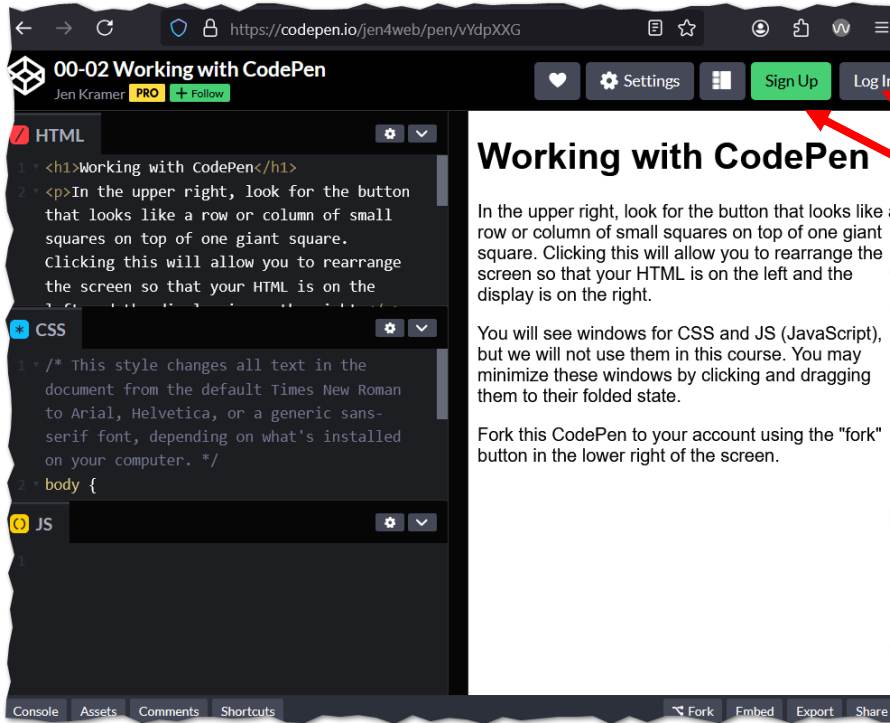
https://codepen.io/jen4web/pen/vYdpXXG

00-02 Working with CodePen
Jen Kramer PRO + Follow

Settings Sign Up Log I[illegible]

HTML

1 <h1>Working with CodePen</h1>
2 <p>In the upper right, look for the button that looks like a row or column of small squares on top of one giant square. Clicking this will allow you to rearrange the screen so that your HTML is on the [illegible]

CSS

1 /* This style changes all text in the document from the default Times New Roman to Arial, Helvetica, or a generic sans-serif font, depending on what's installed on your computer. */
2 body {

JS

1

# Working with CodePen

In the upper right, look for the button that looks like a row or column of small squares on top of one giant square. Clicking this will allow you to rearrange the screen so that your HTML is on the left and the display is on the right.

You will see windows for CSS and JS (JavaScript), but we will not use them in this course. You may minimize these windows by clicking and dragging them to their folded state.

Fork this CodePen to your account using the "fork" button in the lower right of the screen.

Console Assets Comments Shortcuts Fork Embed Export Share